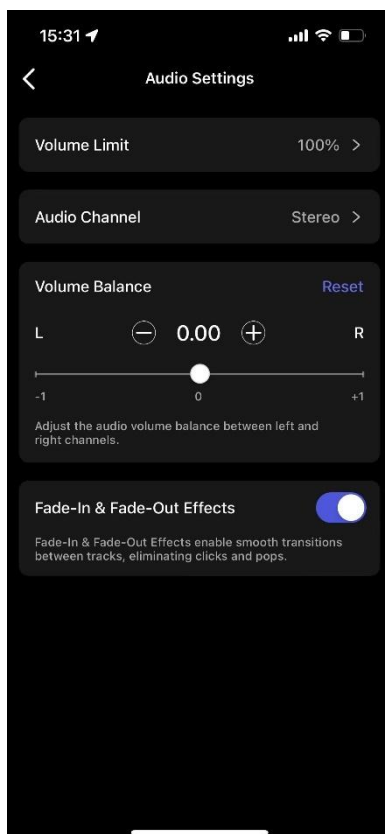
15:31

Audio Settings

Volume Limit 100% >

Audio Channel Stereo >

Volume Balance Reset

L 0.00 R

-1 0 +1

Adjust the audio volume balance between left and right channels.

Fade-In & Fade-Out Effects

Fade-In & Fade-Out Effects enable smooth transitions between tracks, eliminating clicks and pops.